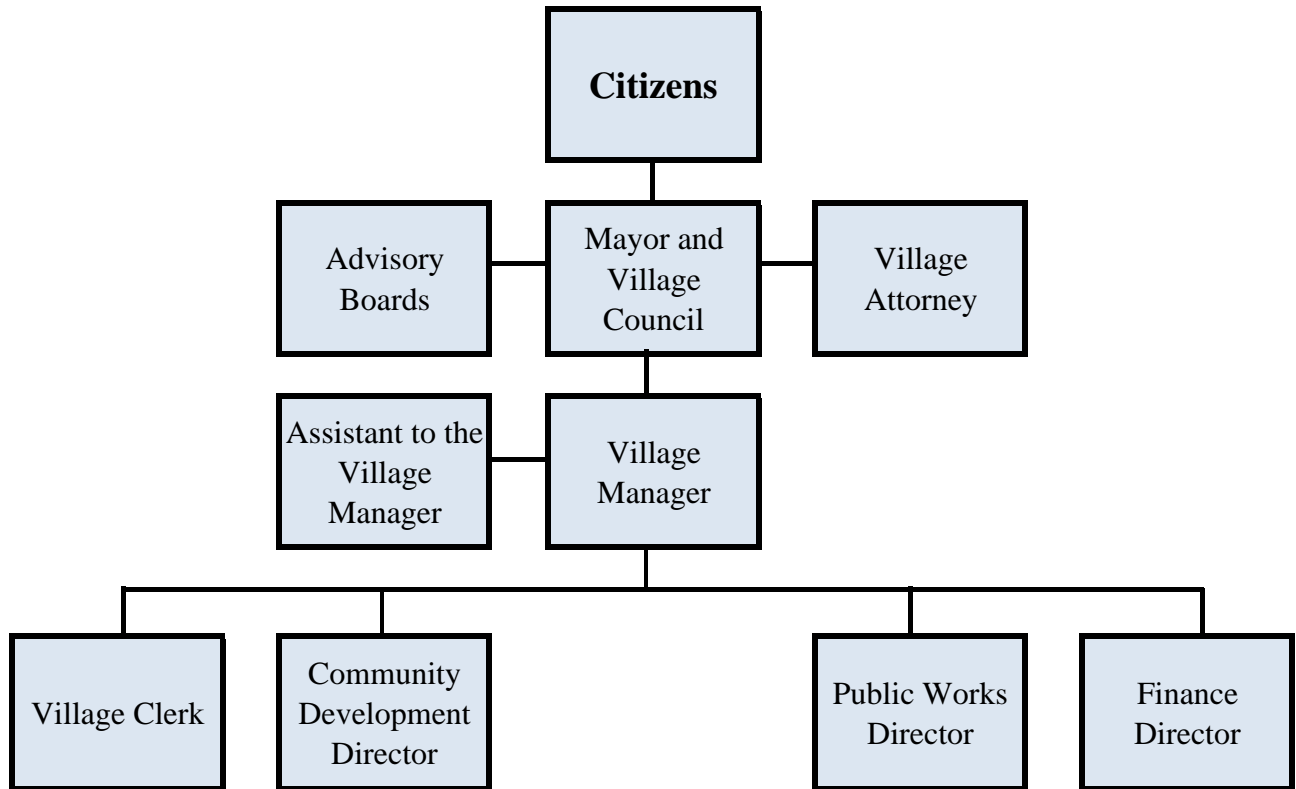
Citizens

Advisory Boards

Mayor and Village Council

Village Attorney

Assistant to the Village Manager

Village Manager

Village Clerk

Community Development Director

Public Works Director

Finance Director